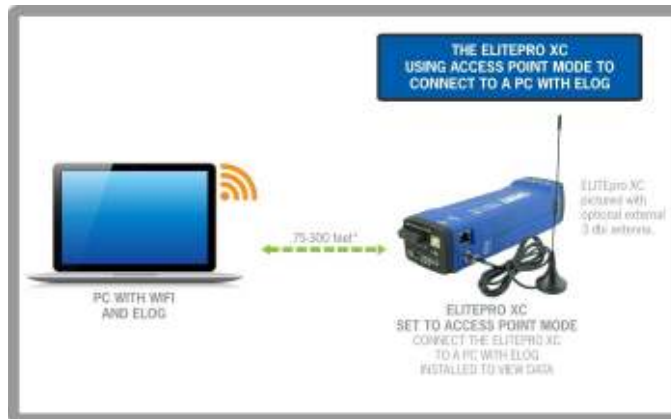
THE ELITEPRO XC
USING ACCESS POINT MODE TO
CONNECT TO A PC WITH ELOG

ELITEpro XC pictured with optional external 3 dbi antenna.

75-300 feet*

PC WITH WIFI
AND ELOG

ELITEPRO XC
SET TO ACCESS POINT MODE
CONNECT THE ELITEPRO XC
TO A PC WITH ELOG
INSTALLED TO VIEW DATA